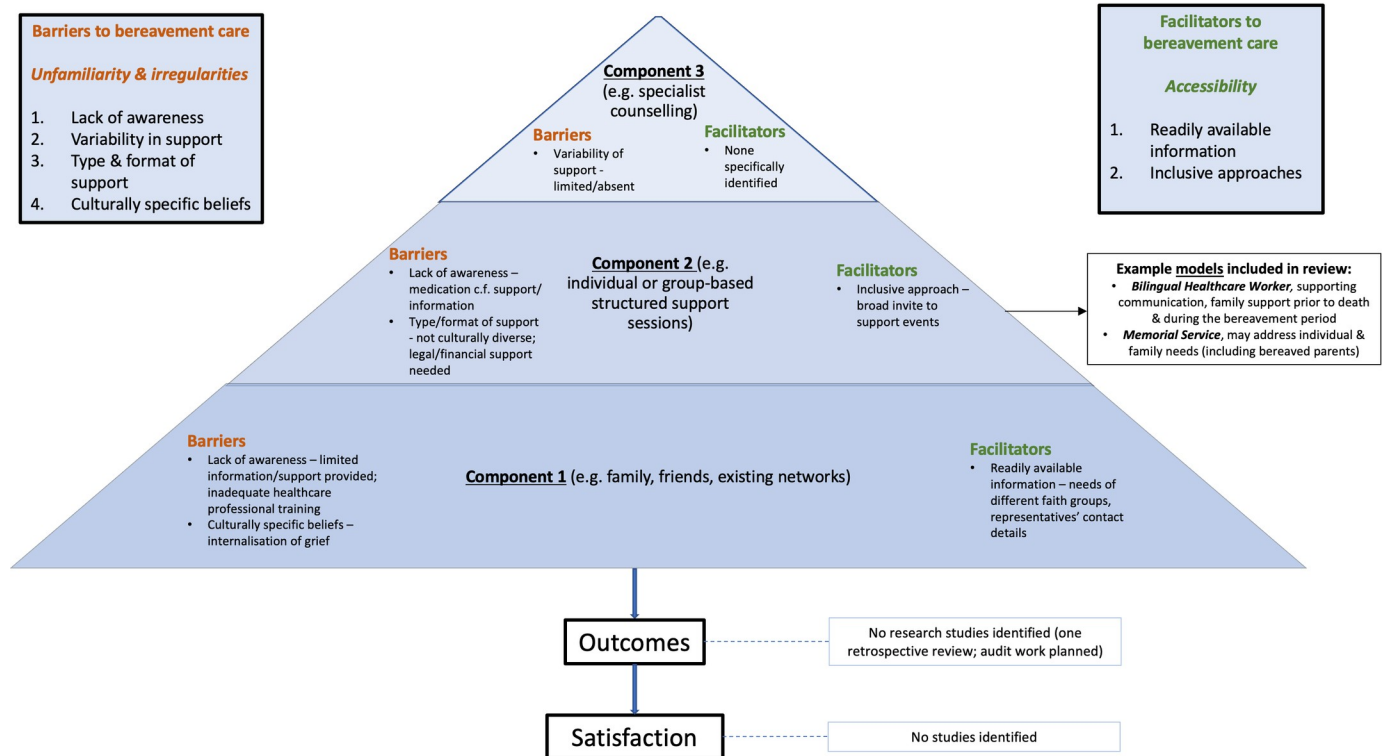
Barriers to bereavement care

Unfamiliarity & irregularities

1. Lack of awareness
2. Variability in support
3. Type & format of support
4. Culturally specific beliefs

Component 3 (e.g. specialist counselling)

Barriers
• Variability of support - limited/absent

Facilitators
• None specifically identified

Facilitators to bereavement care

Accessibility

1. Readily available information
2. Inclusive approaches

Barriers
• Lack of awareness – medication c.f. support/ information
• Type/format of support - not culturally diverse; legal/financial support needed

Component 2 (e.g. individual or group-based structured support sessions)

Facilitators
• Inclusive approach – broad invite to support events

Example models included in review:
• Bilingual Healthcare Worker, supporting communication, family support prior to death & during the bereavement period
• Memorial Service, may address individual & family needs (including bereaved parents)

Barriers
• Lack of awareness – limited information/support provided; inadequate healthcare professional training
• Culturally specific beliefs – internalisation of grief

Component 1 (e.g. family, friends, existing networks)

Facilitators
• Readily available information – needs of different faith groups, representatives' contact details

Outcomes

No research studies identified (one retrospective review; audit work planned)

Satisfaction

No studies identified